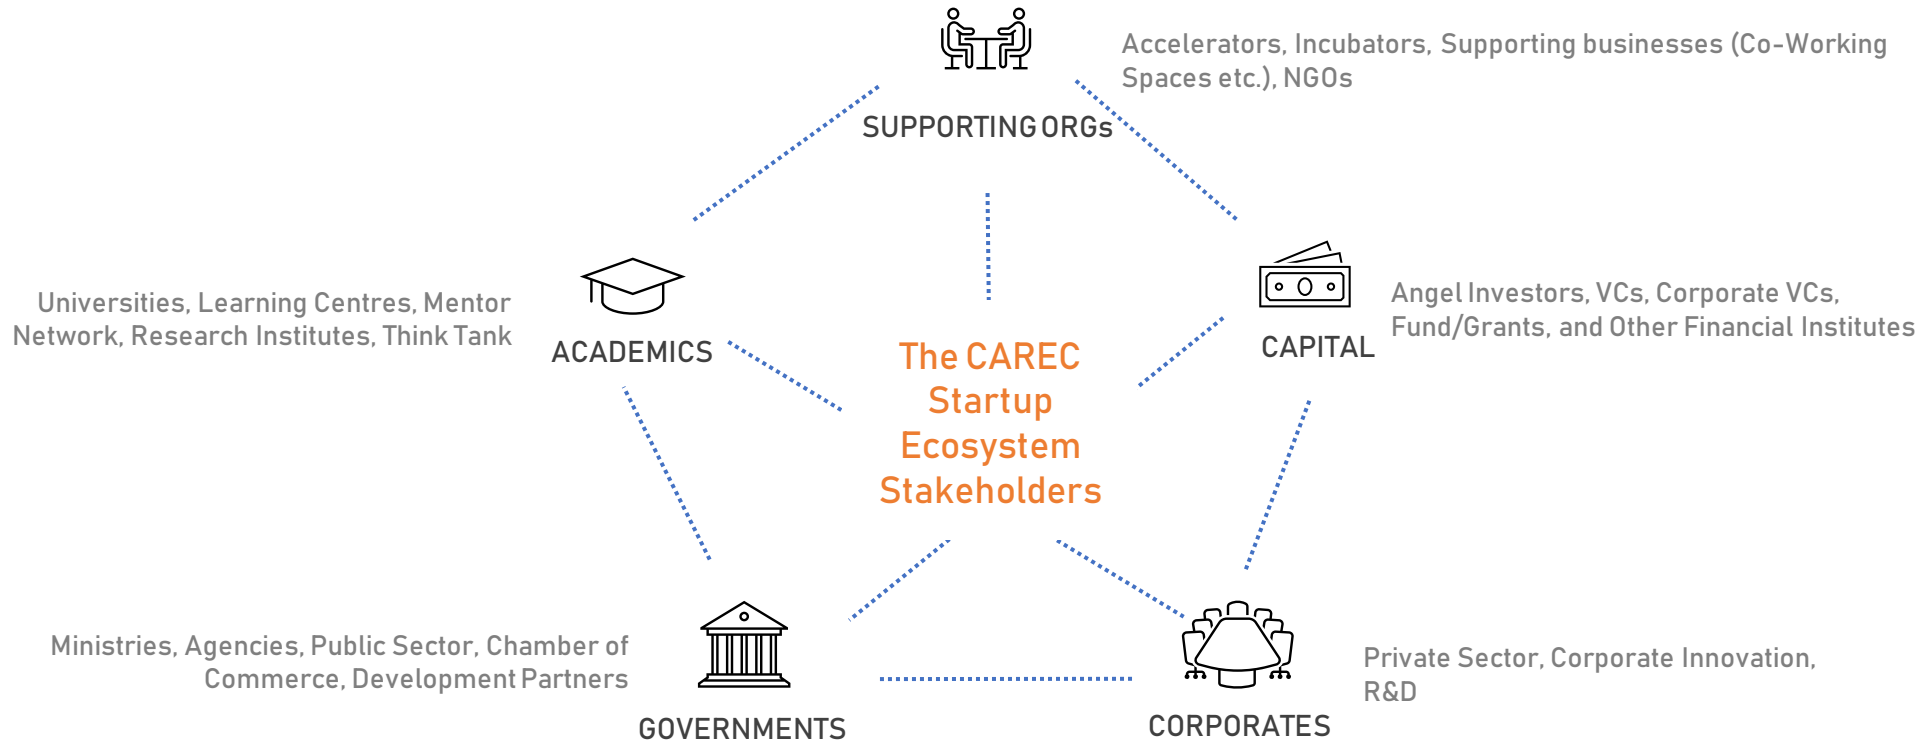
SUPPORTING ORGs

Accelerators, Incubators, Supporting businesses (Co-Working Spaces etc.), NGOs

Universities, Learning Centres, Mentor Network, Research Institutes, Think Tank

ACADEMICS

The CAREC Startup Ecosystem Stakeholders

CAPITAL

Angel Investors, VCs, Corporate VCs, Fund/Grants, and Other Financial Institutes

Ministries, Agencies, Public Sector, Chamber of Commerce, Development Partners

GOVERNMENTS

CORPORATES

Private Sector, Corporate Innovation, R&D